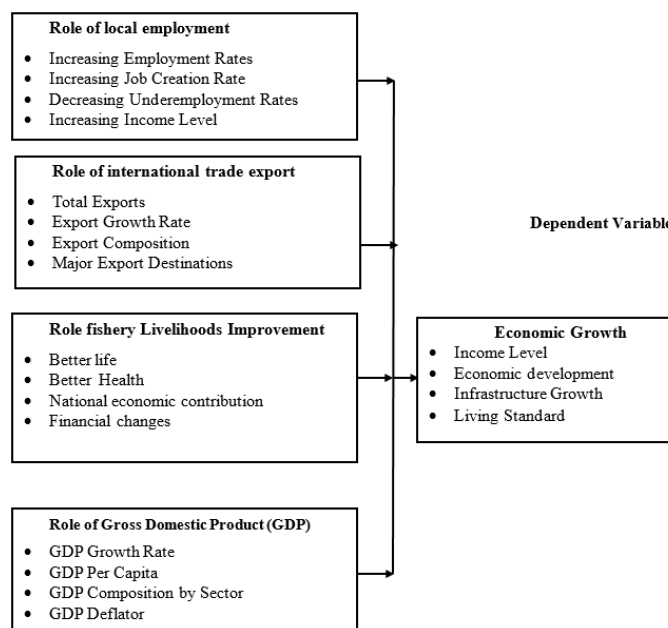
Role of local employment

- Increasing Employment Rates
- Increasing Job Creation Rate
- Decreasing Underemployment Rates
- Increasing Income Level

Role of international trade export

- Total Exports
- Export Growth Rate
- Export Composition
- Major Export Destinations

Dependent Variable

Role fishery Livelihoods Improvement

- Better life
- Better Health
- National economic contribution
- Financial changes

Economic Growth

- Income Level
- Economic development
- Infrastructure Growth
- Living Standard

Role of Gross Domestic Product (GDP)

- GDP Growth Rate
- GDP Per Capita
- GDP Composition by Sector
- GDP Deflator